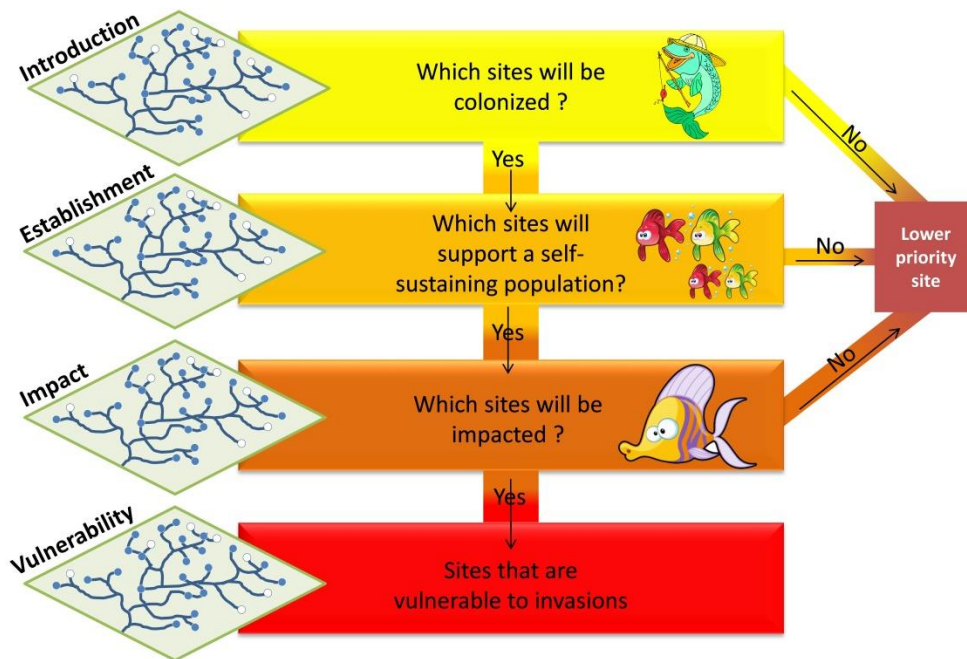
Introduction

Which sites will be colonized ?

Yes

Establishment

Which sites will support a self-sustaining population?

Yes

Impact

Which sites will be impacted ?

Yes

Vulnerability

Sites that are vulnerable to invasions

No

No

No

Lower priority site